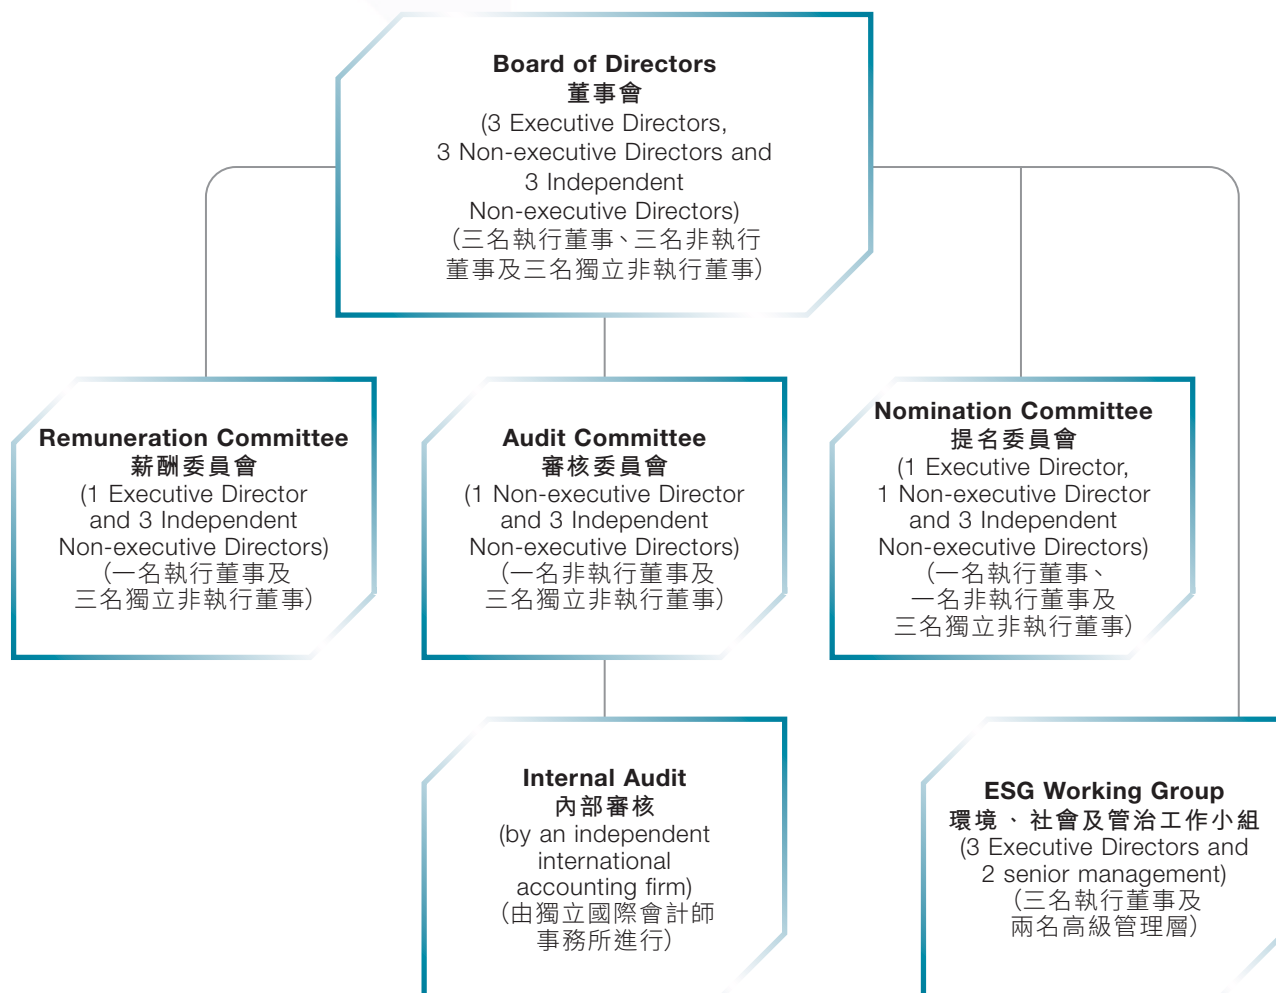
**Board of Directors**
**董事會**
(3 Executive Directors, 3 Non-executive Directors and 3 Independent Non-executive Directors)
(三名執行董事、三名非執行董事及三名獨立非執行董事)

**Remuneration Committee**
**薪酬委員會**
(1 Executive Director and 3 Independent Non-executive Directors)
(一名執行董事及三名獨立非執行董事)

**Audit Committee**
**審核委員會**
(1 Non-executive Director and 3 Independent Non-executive Directors)
(一名非執行董事及三名獨立非執行董事)

**Nomination Committee**
**提名委員會**
(1 Executive Director, 1 Non-executive Director and 3 Independent Non-executive Directors)
(一名執行董事、一名非執行董事及三名獨立非執行董事)

**Internal Audit**
**內部審核**
(by an independent international accounting firm)
(由獨立國際會計師事務所進行)

**ESG Working Group**
**環境、社會及管治工作小組**
(3 Executive Directors and 2 senior management)
(三名執行董事及兩名高級管理層)